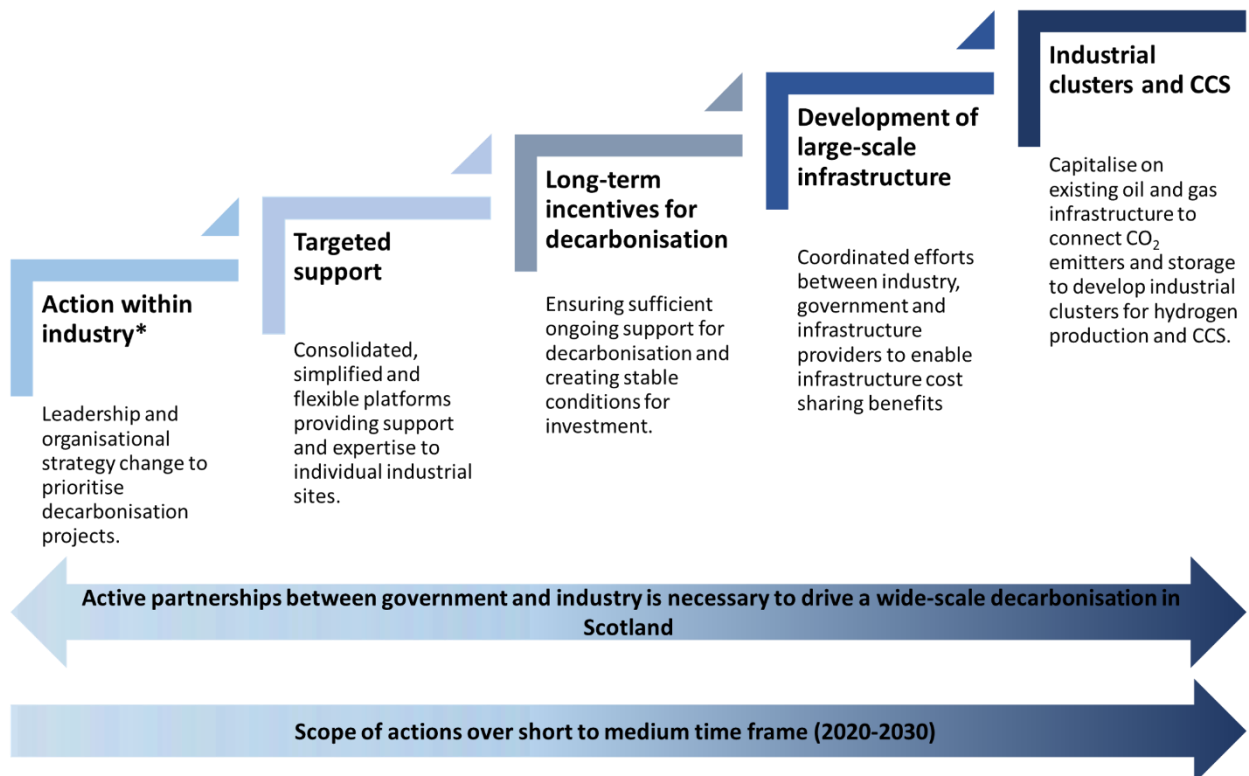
Action within industry*

Leadership and organisational strategy change to prioritise decarbonisation projects.

Targeted support

Consolidated, simplified and flexible platforms providing support and expertise to individual industrial sites.

Long-term incentives for decarbonisation

Ensuring sufficient ongoing support for decarbonisation and creating stable conditions for investment.

Development of large-scale infrastructure

Coordinated efforts between industry, government and infrastructure providers to enable infrastructure cost sharing benefits

Industrial clusters and CCS

Capitalise on existing oil and gas infrastructure to connect $CO_2$ emitters and storage to develop industrial clusters for hydrogen production and CCS.

Active partnerships between government and industry is necessary to drive a wide-scale decarbonisation in Scotland

Scope of actions over short to medium time frame (2020-2030)